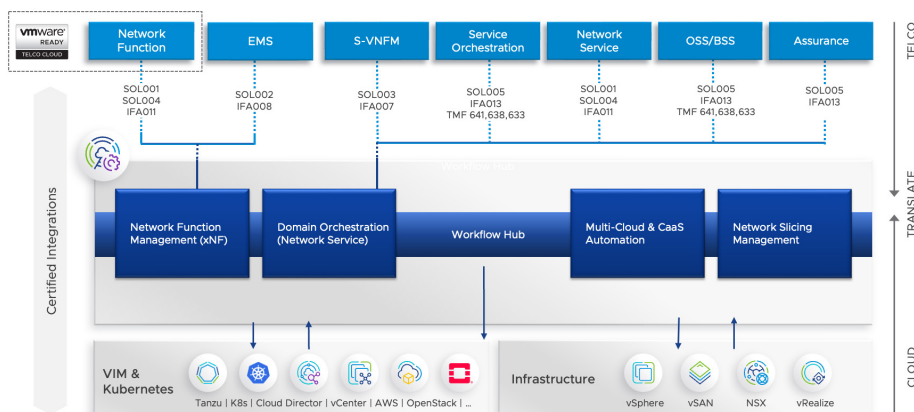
vmware READY TELCO CLOUD

Network Function

EMS

S-VNFM

Service Orchestration

Network Service

OSS/BSS

Assurance

TELCO

SOL001
SOL004
IFA011

SOL002
IFA008

SOL003
IFA007

SOL005
IFA013
TMF 641,638,633

SOL001
SOL004
IFA011

SOL005
IFA013
TMF 641,638,633

SOL005
IFA013

Certified Integrations

Network Function Management (xNF)

Domain Orchestration (Network Service)

Workflow Hub

Multi-Cloud & CaaS Automation

Network Slicing Management

TRANSLATE

VIM & Kubernetes

Tanzu | K8s | Cloud Director | vCenter | AWS | OpenStack | ...

Infrastructure

vSphere

vSAN

NSX

vRealize

CLOUD